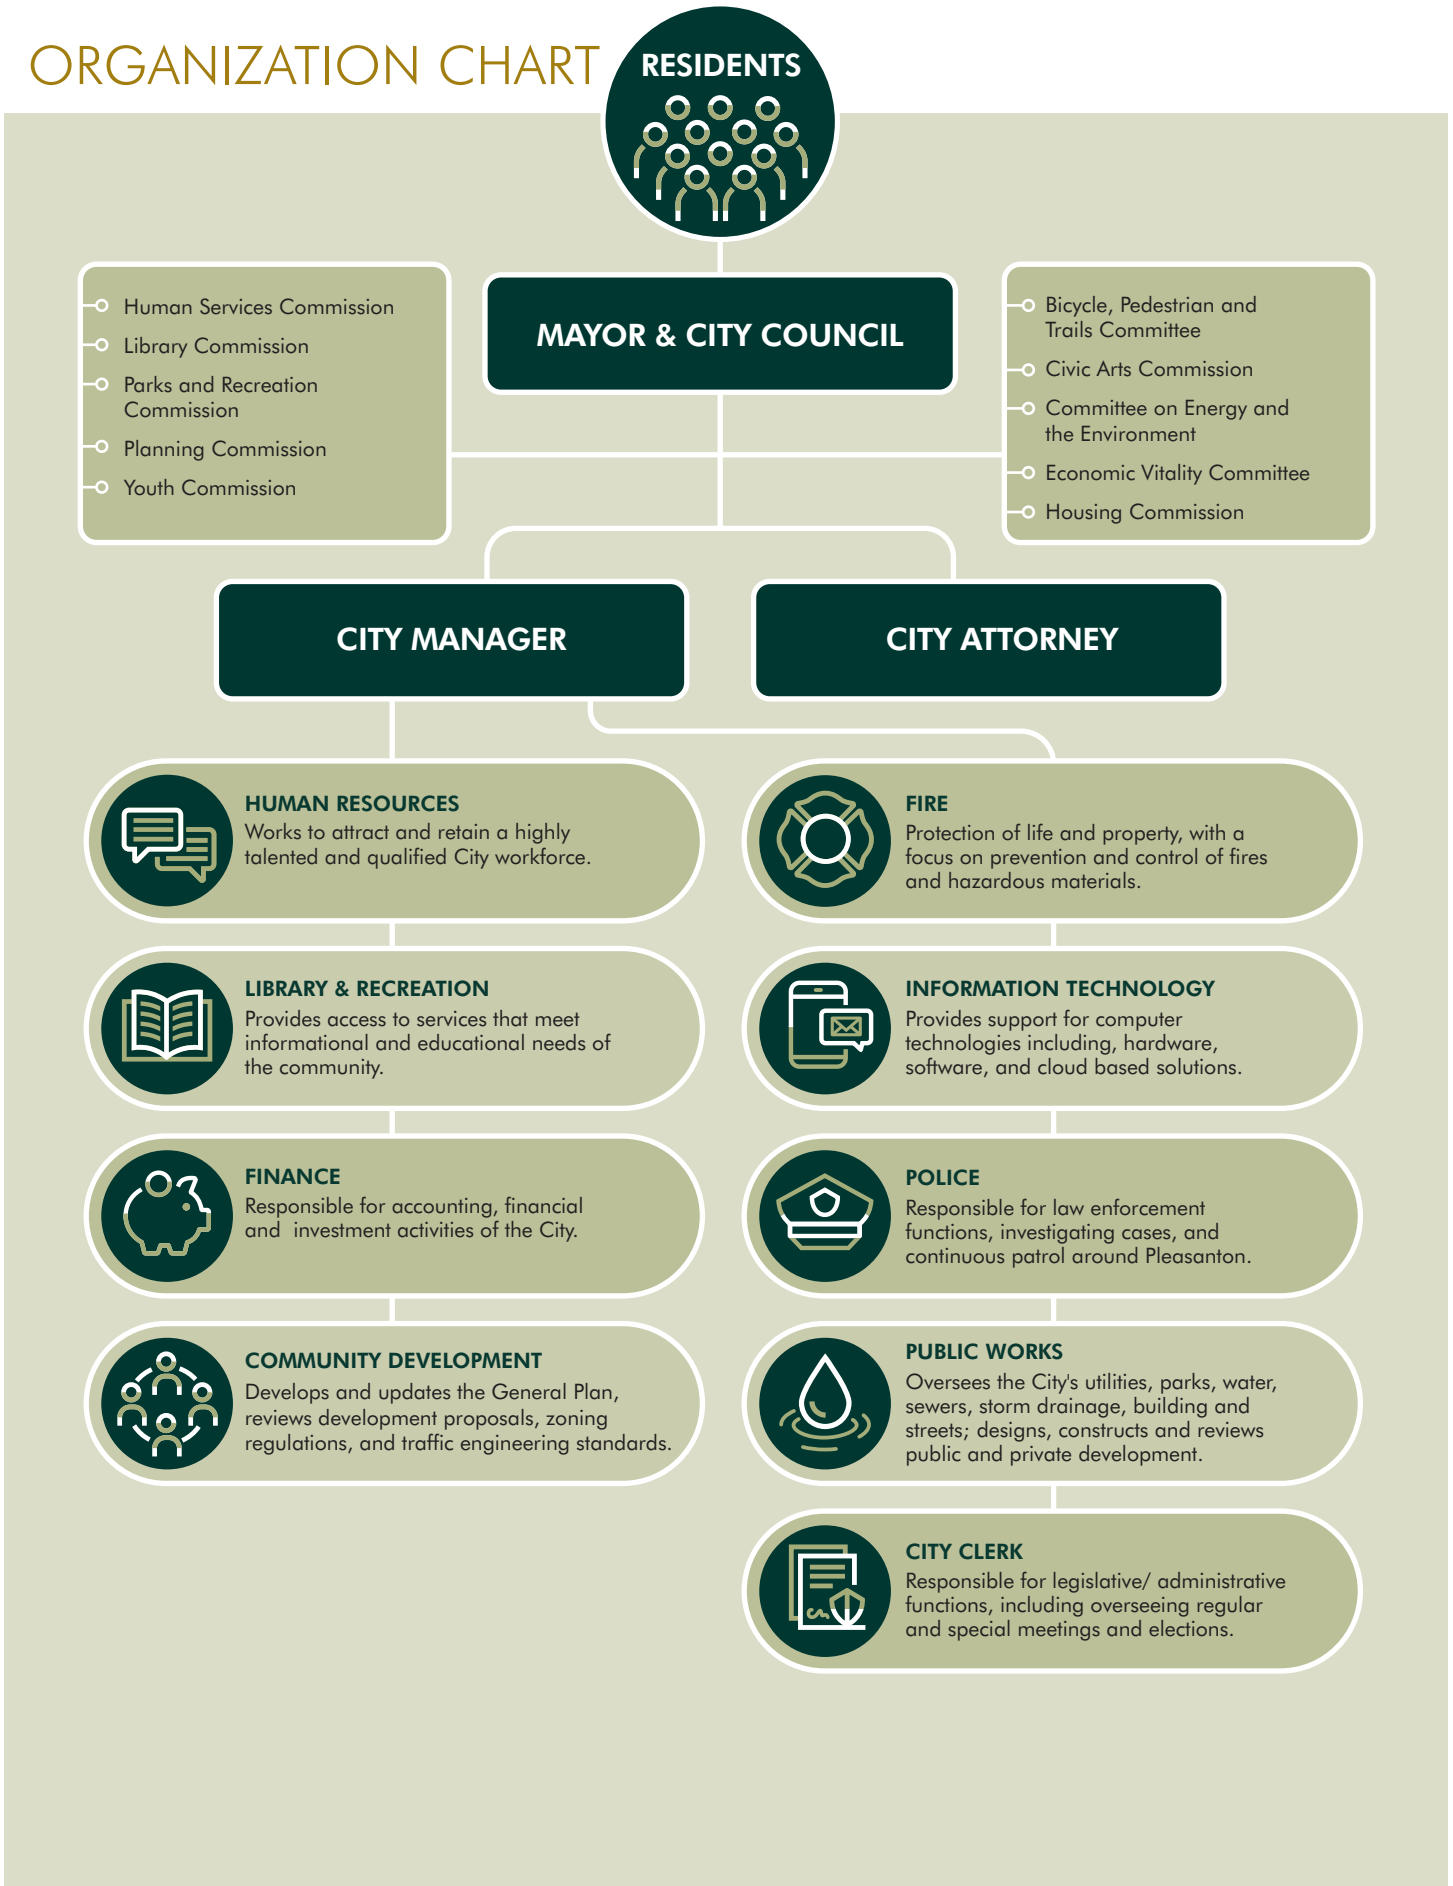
ORGANIZATION CHART

RESIDENTS

Human Services Commission
Library Commission
Parks and Recreation Commission
Planning Commission
Youth Commission

MAYOR & CITY COUNCIL

Bicycle, Pedestrian and Trails Committee
Civic Arts Commission
Committee on Energy and the Environment
Economic Vitality Committee
Housing Commission

CITY MANAGER

CITY ATTORNEY

HUMAN RESOURCES
Works to attract and retain a highly talented and qualified City workforce.

LIBRARY & RECREATION
Provides access to services that meet informational and educational needs of the community.

FINANCE
Responsible for accounting, financial and investment activities of the City.

COMMUNITY DEVELOPMENT
Develops and updates the General Plan, reviews development proposals, zoning regulations, and traffic engineering standards.

FIRE
Protection of life and property, with a focus on prevention and control of fires and hazardous materials.

INFORMATION TECHNOLOGY
Provides support for computer technologies including, hardware, software, and cloud based solutions.

POLICE
Responsible for law enforcement functions, investigating cases, and continuous patrol around Pleasanton.

PUBLIC WORKS
Oversees the City's utilities, parks, water, sewers, storm drainage, building and streets; designs, constructs and reviews public and private development.

CITY CLERK
Responsible for legislative/ administrative functions, including overseeing regular and special meetings and elections.